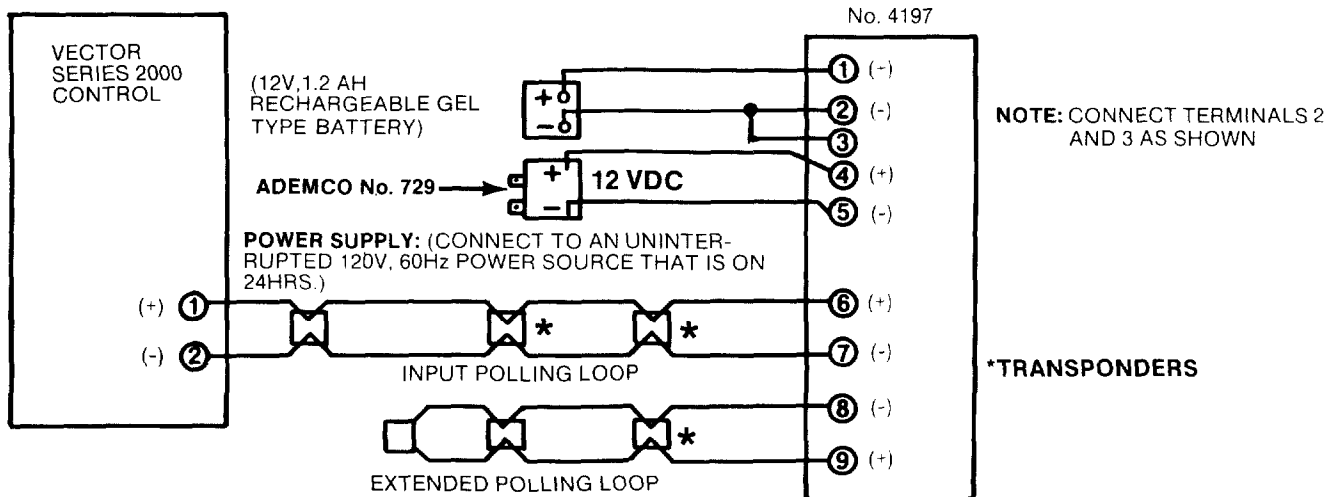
No. 4197

VECTOR SERIES 2000 CONTROL

(12V,1.2 AH RECHARGEABLE GEL TYPE BATTERY)

+
−

① (-)
② (-)
③
④ (+)
⑤ (-)

NOTE: CONNECT TERMINALS 2 AND 3 AS SHOWN

ADEMCO No. 729

+
−
12 VDC

POWER SUPPLY: (CONNECT TO AN UNINTERRUPTED 120V, 60Hz POWER SOURCE THAT IS ON 24HRS.)

(+) ①
(-) ②

*
*

⑥ (+)
⑦ (-)

INPUT POLLING LOOP

*TRANSPONDERS

*

⑧ (-)
⑨ (+)

EXTENDED POLLING LOOP